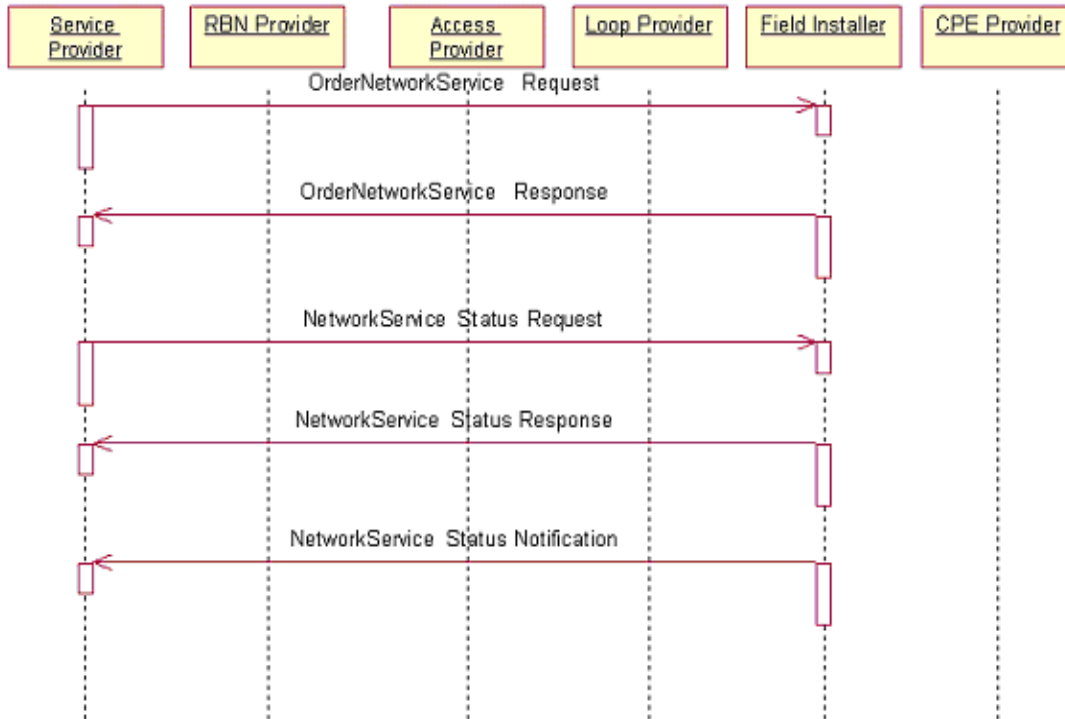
Service Provider

RBN Provider

Access Provider

Loop Provider

Field Installer

CPE Provider

OrderNetworkService Request

OrderNetworkService Response

NetworkService Status Request

NetworkService Status Response

NetworkService Status Notification